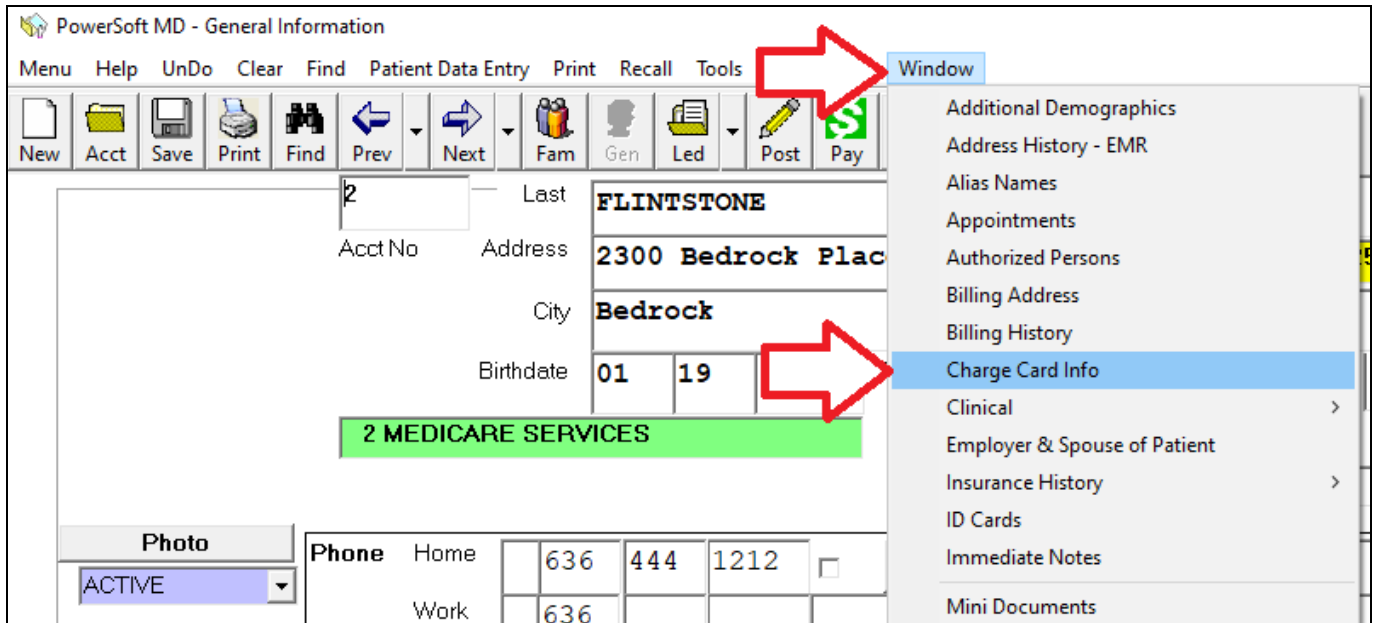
PowerSoft MD - General Information

Menu Help UnDo Clear Find Patient Data Entry Print Recall Tools Window

New Acct Save Print Find Prev Next Fam Gen Led Post Pay

2
Acct No
Last FLINTSTONE
Address 2300 Bedrock Plac
City Bedrock
Birthdate 01 19

2 MEDICARE SERVICES

Photo
ACTIVE

Phone Home 636 444 1212
Work 636

Additional Demographics
Address History - EMR
Alias Names
Appointments
Authorized Persons
Billing Address
Billing History
Charge Card Info
Clinical
Employer & Spouse of Patient
Insurance History
ID Cards
Immediate Notes
Mini Documents